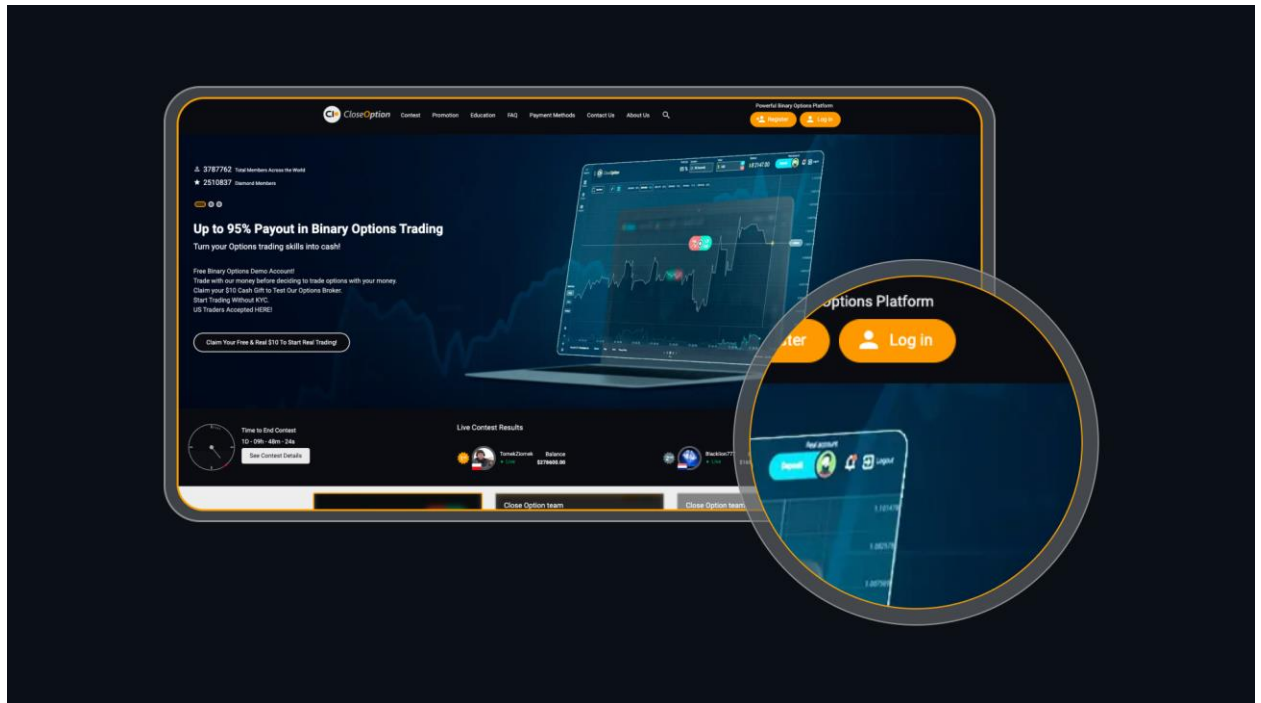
CloseOption Contest Promotion Education FAQ Payment Methods Contact Us About Us

Powerful Binary Options Platform

Register Log in

3787762 Total Members Across the World
2510837 Diamond Members

Up to 95% Payout in Binary Options Trading

Turn your Options trading skills into cash!

Free Binary Options Demo Account!
Trade with our money before deciding to trade options with your money.
Claim your $10 Cash Gift to Test Our Options Broker.
Start Trading Without KYC.
US Traders Accepted HERE!

Claim Your Free & Real $10 To Start Real Trading!

Time to End Contest
1D - 09h - 48m - 24s
See Contest Details

Live Contest Results

TomekZbonek Live Balance $278600.00

Blacklion77 Live

Close Option team

Close Option team

Options Platform

ster Log in

Real account

Deposit Logout

1.10147

1.0937

1.0875